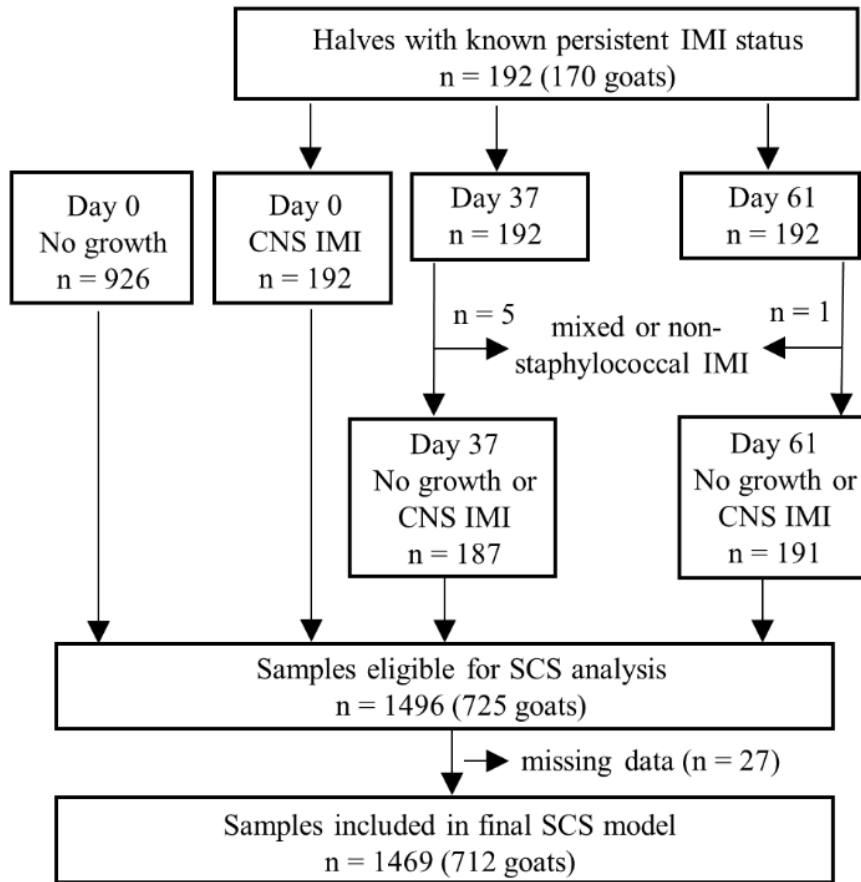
Halves with known persistent IMI status
n = 192 (170 goats)

Day 0
No growth
n = 926

Day 0
CNS IMI
n = 192

Day 37
n = 192

Day 61
n = 192

n = 5

mixed or non-staphylococcal IMI

n = 1

Day 37
No growth or
CNS IMI
n = 187

Day 61
No growth or
CNS IMI
n = 191

Samples eligible for SCS analysis
n = 1496 (725 goats)

missing data (n = 27)

Samples included in final SCS model
n = 1469 (712 goats)